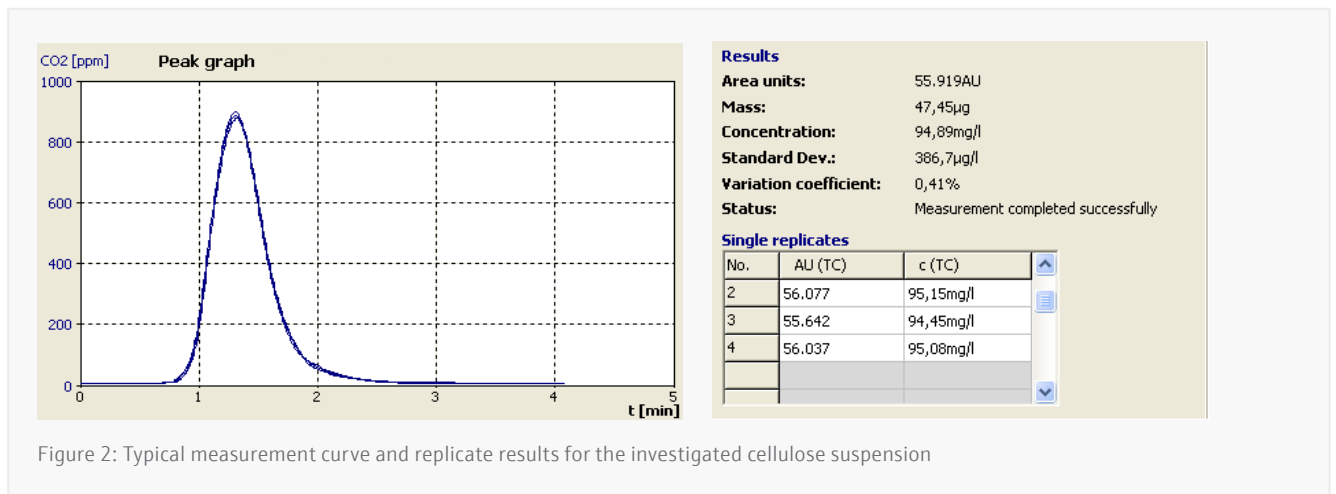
CO2 [ppm] Peak graph

1000
800
600
400
200
0

0 1 2 3 4 5
t [min]

Results
Area units: 55.919AU
Mass: 47,45µg
Concentration: 94,89mg/l
Standard Dev.: 386,7µg/l
Variation coefficient: 0,41%
Status: Measurement completed successfully

Single replicates

| No. | AU (TC) | c (TC) |
|---|---|---|
| 2 | 56.077 | 95,15mg/l |
| 3 | 55.642 | 94,45mg/l |
| 4 | 56.037 | 95,08mg/l |
| | | |

Figure 2: Typical measurement curve and replicate results for the investigated cellulose suspension